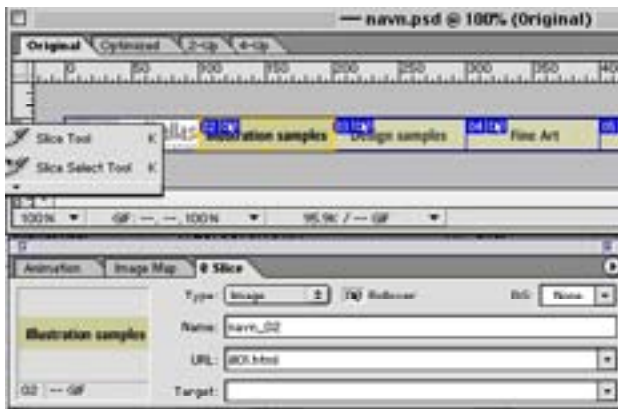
navm.psd @ 100% (Original)

Original | Optimized | 2-Up | 4-Up

0 | 50 | 100 | 150 | 200 | 250 | 300 | 350 | 40

Slice Tool K
Slice Select Tool K

Illustration samples | Design samples | Fine Art

100% | GIF: --, --, 100% | 95.9K / -- GIF

Animation | Image Map | Slice

Illustration samples

02 | -- GIF

Type: Image
Rollover
BG: None
Name: navm_02
URL: ill01.html
Target: